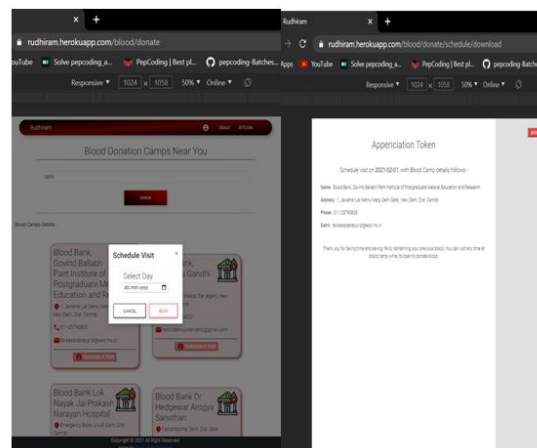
× +
rudhiram.herokuapp.com/blood/donate
YouTube Solve pepcoding_a... PepCoding | Best pl... pepcoding-Batches...
Responsive ▾ 1024 × 1058 50% ▾ Online ▾

Rudhiram About Articles

Blood Donation Camps Near You

Search

Blood Camps Details

Blood Bank, Govind Ballabh Pant Institute of Postgraduate Medical Education and R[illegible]

Schedule Visit
×
Select Day
dd-mm-yyyy
CANCEL
BOOK

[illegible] Gandhi

1, Jawahar Lal Nehru Marg, New Delhi Distt. Central
011-23750650
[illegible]
Schedule A Visit

Blood Bank Lok Nayak Jai Prakash Narayan Hospital
Emergency Block, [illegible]

Blood Bank Dr Hedgewar Arogya Sansthan
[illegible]

Copyright © 2021 All Right Reserved

Rudhiram × +
rudhiram.herokuapp.com/blood/donate/schedule/download
Apps YouTube Solve pepcoding_a... PepCoding | Best pl... pepcoding-Batches...
Responsive ▾ 1024 × 1058 50% ▾ Online ▾

Appreciation Token

Schedule visit on 2021-02-01, with Blood Camp details follows:-

Name: Blood Bank, Govind Ballabh Pant Institute of Postgraduate Medical Education and Research
Address: 1, Jawahar Lal Nehru Marg, Delhi Gate, New Delhi Distt. Central
Phone: 01123750650
Email: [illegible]

Thank you for taking time and serving life by donating your precious blood. You can visit any time at blood camp whie its open to donate blood.